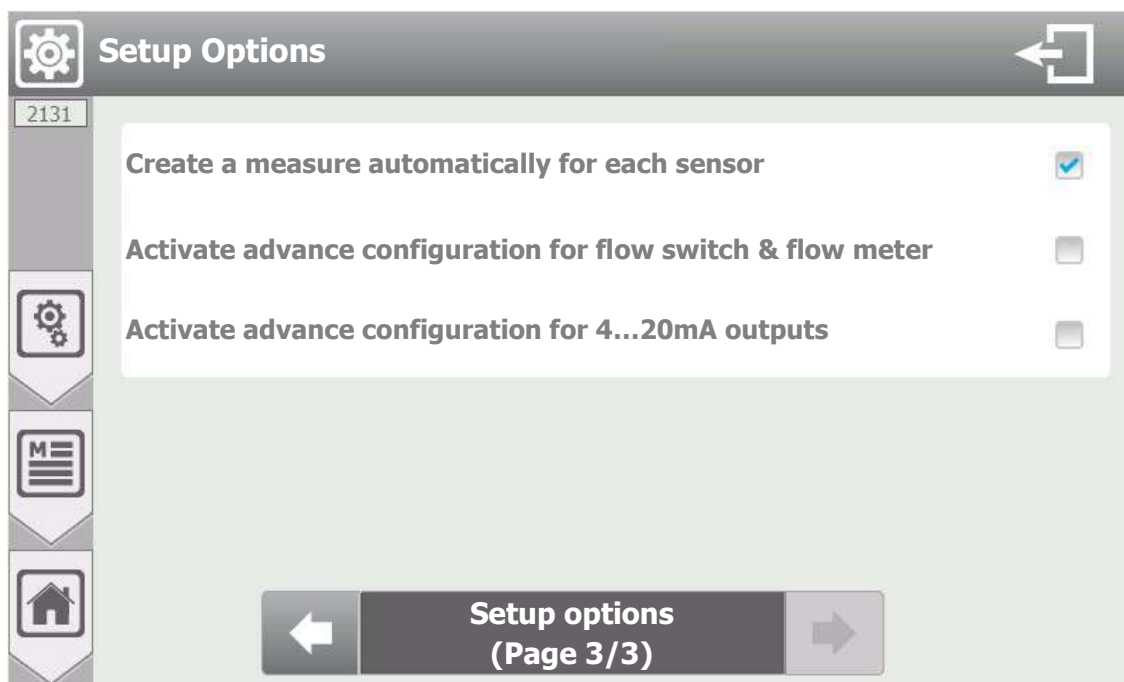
Setup Options

2131

Create a measure automatically for each sensor

Activate advance configuration for flow switch & flow meter

Activate advance configuration for 4…20mA outputs

M

Setup options
(Page 3/3)